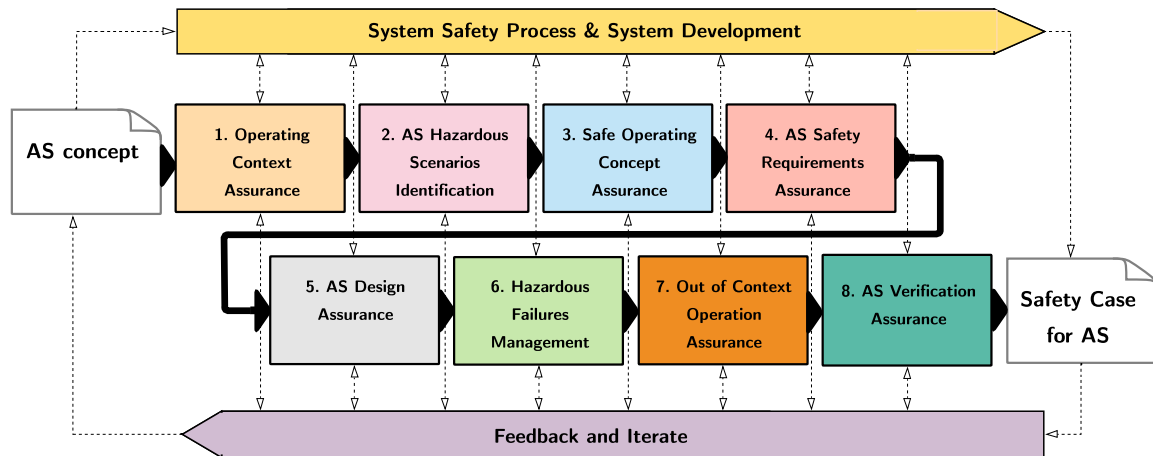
System Safety Process & System Development

AS concept

1. Operating Context Assurance

2. AS Hazardous Scenarios Identification

3. Safe Operating Concept Assurance

4. AS Safety Requirements Assurance

5. AS Design Assurance

6. Hazardous Failures Management

7. Out of Context Operation Assurance

8. AS Verification Assurance

Safety Case for AS

Feedback and Iterate